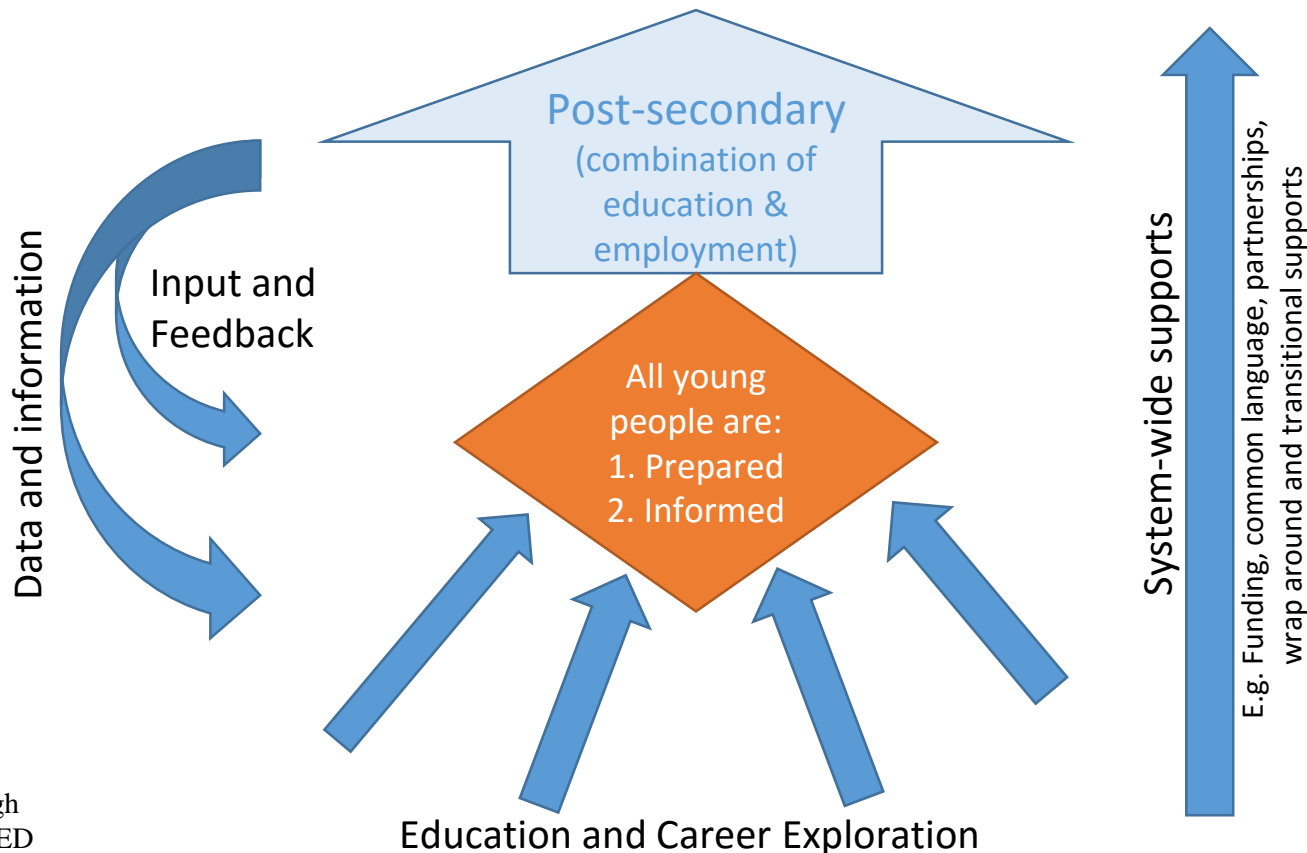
Data and information

Input and Feedback

Post-secondary (combination of education & employment)

All young people are:
1. Prepared
2. Informed

Education and Career Exploration

System-wide supports

E.g. Funding, common language, partnerships, wrap around and transitional supports

gh
ED